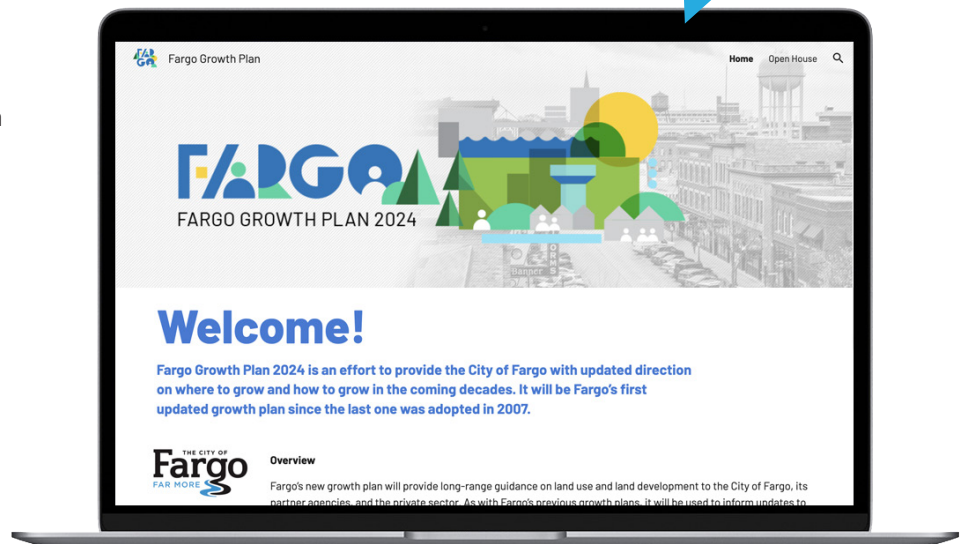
FAR GO Fargo Growth Plan

Home Open House

FARGO

FARGO GROWTH PLAN 2024

Harper

Welcome!

Fargo Growth Plan 2024 is an effort to provide the City of Fargo with updated direction on where to grow and how to grow in the coming decades. It will be Fargo's first updated growth plan since the last one was adopted in 2007.

THE CITY OF Fargo FAR MORE

Overview

Fargo's new growth plan will provide long-range guidance on land use and land development to the City of Fargo, its partner agencies, and the private sector. As with Fargo's previous growth plans, it will be used to inform updates to